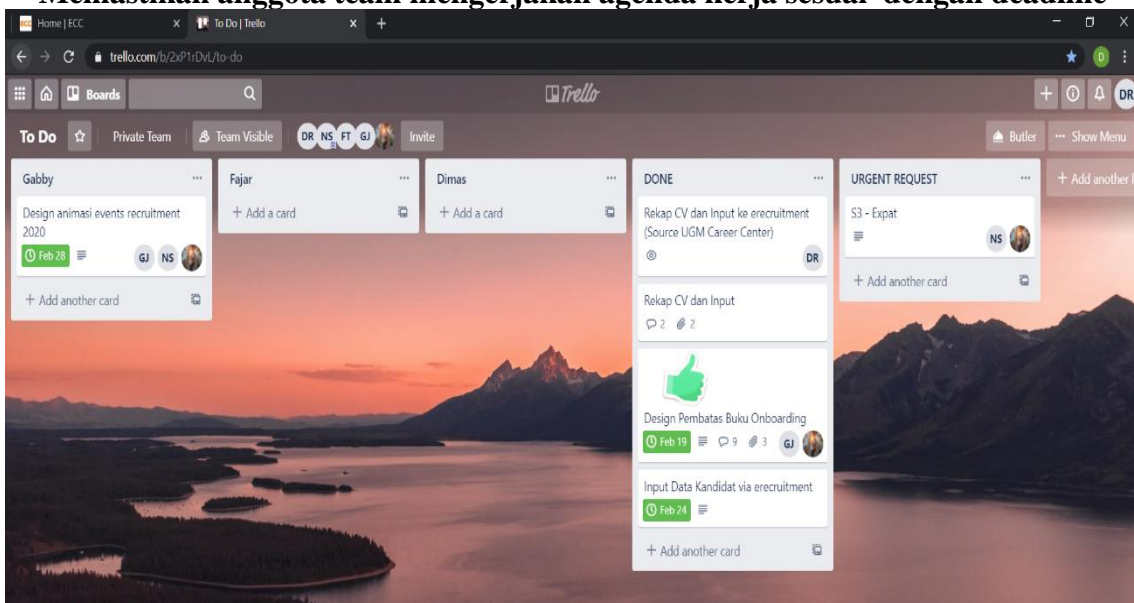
Memastikan anggota team mengerjakan agenda kerja sesuai dengan deadline

Home | ECC
To Do | Trello
trello.com/b/2xP1rDvL/to-do

Boards
Trello

DR

To Do
Private Team
Team Visible
DR NS FT GJ
Invite
Butler
Show Menu

Gabby
Design animasi events recruitment 2020
Feb 28
GJ NS
+ Add another card

Fajar
+ Add a card

Dimas
+ Add a card

DONE
Rekap CV dan Input ke erecruitment (Source UGM Career Center)
DR
Rekap CV dan Input
2 2
Design Pembatas Buku Onboarding
Feb 19 9 3 GJ
Input Data Kandidat via erecruitment
Feb 24
+ Add another card

URGENT REQUEST
S3 - Expat
NS
+ Add another card

+ Add another l